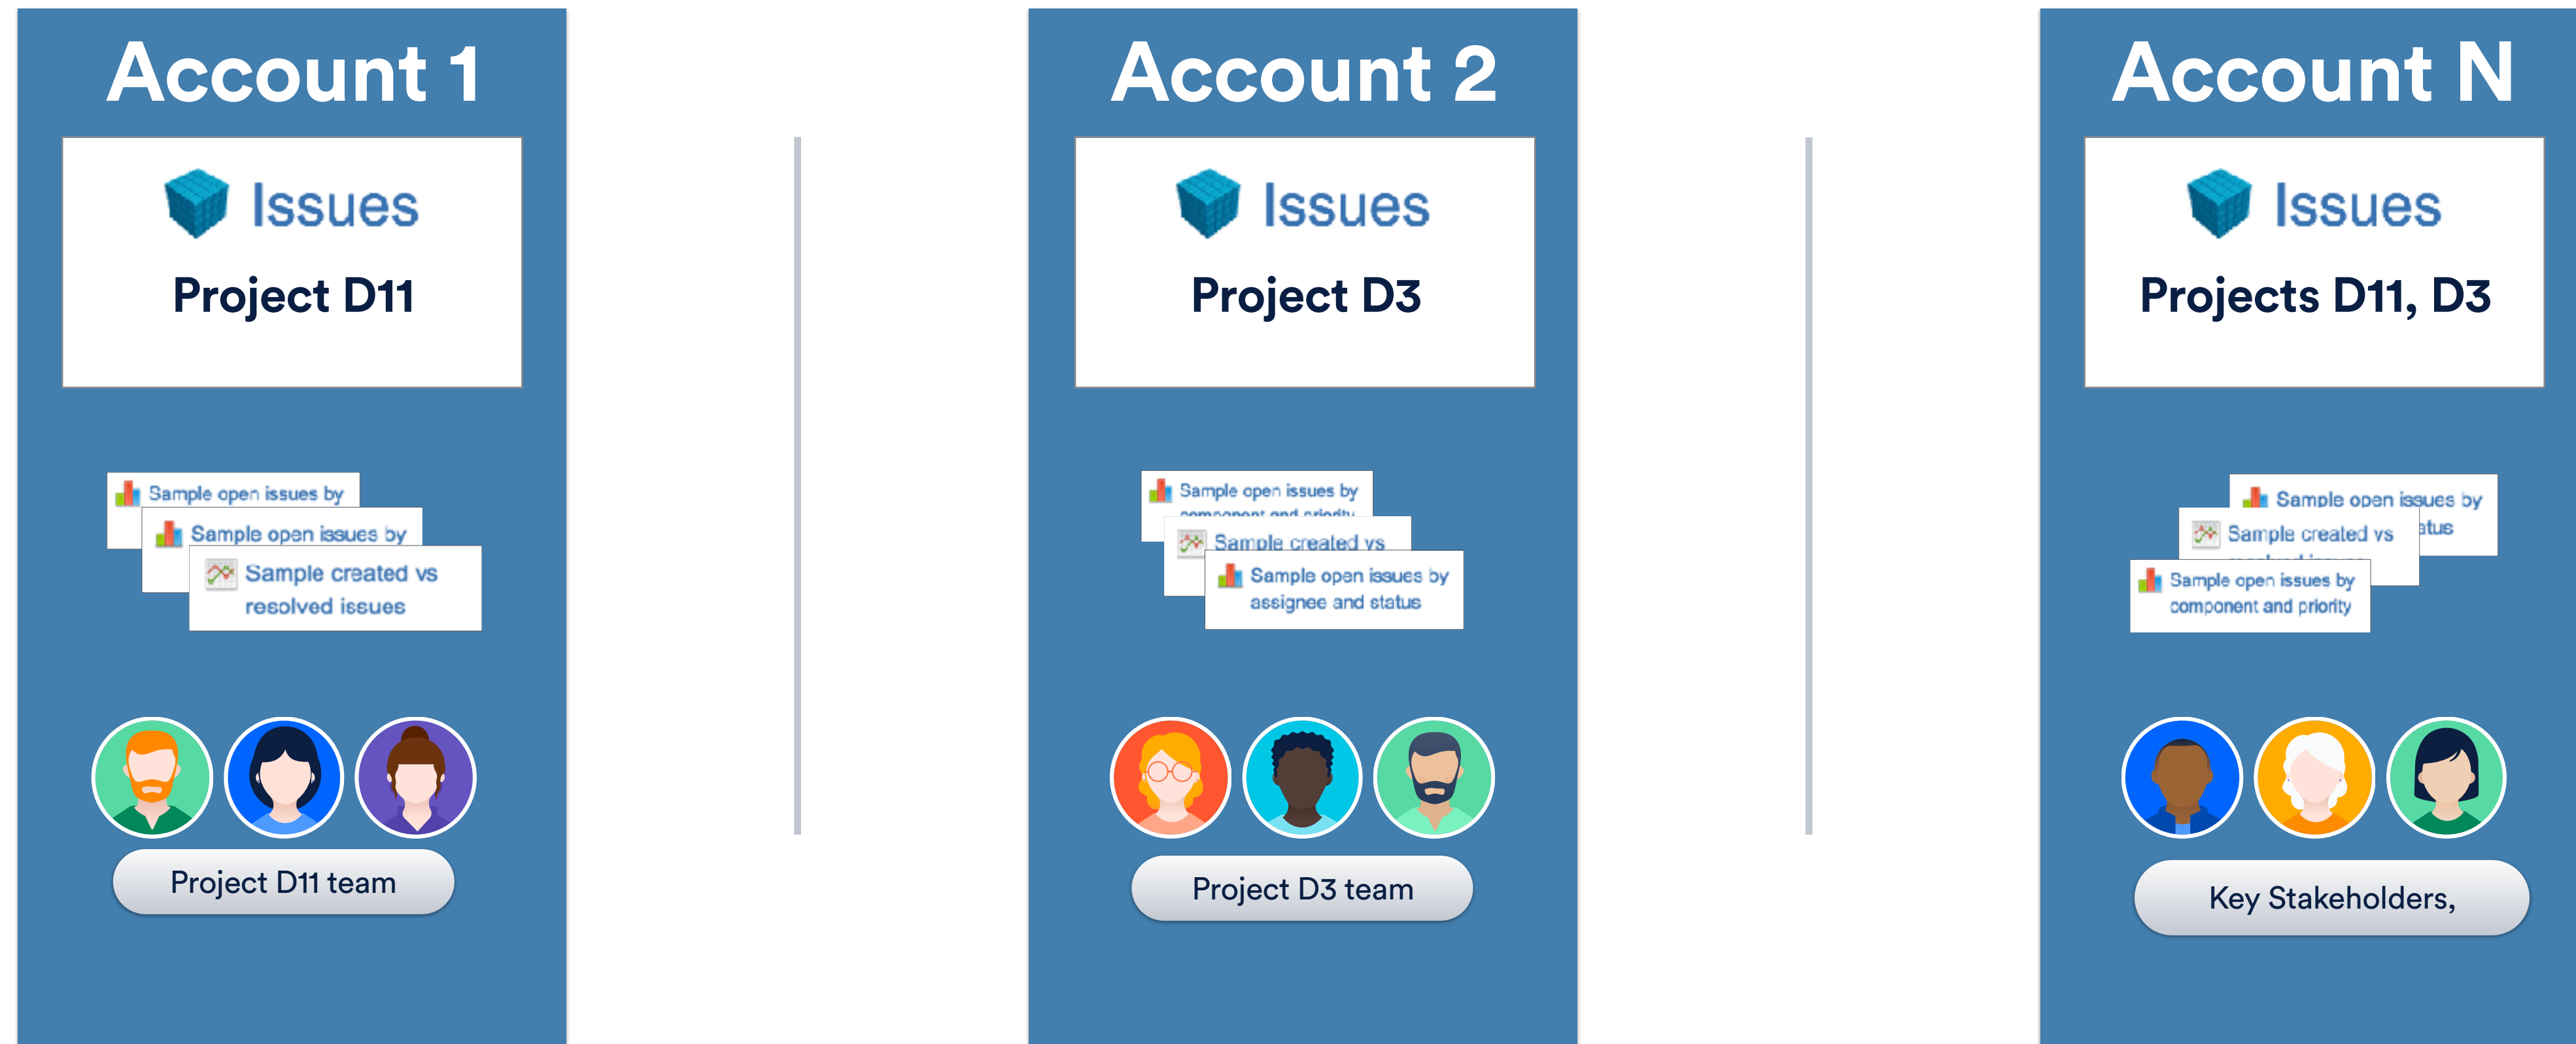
Account 1

Issues

Project D11

Sample open issues by

Sample open issues by

Sample created vs resolved issues

Project D11 team

Account 2

Issues

Project D3

Sample open issues by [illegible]

Sample created vs

Sample open issues by assignee and status

Project D3 team

Account N

Issues

Projects D11, D3

Sample open issues by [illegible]tus

Sample created vs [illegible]

Sample open issues by component and priority

Key Stakeholders,